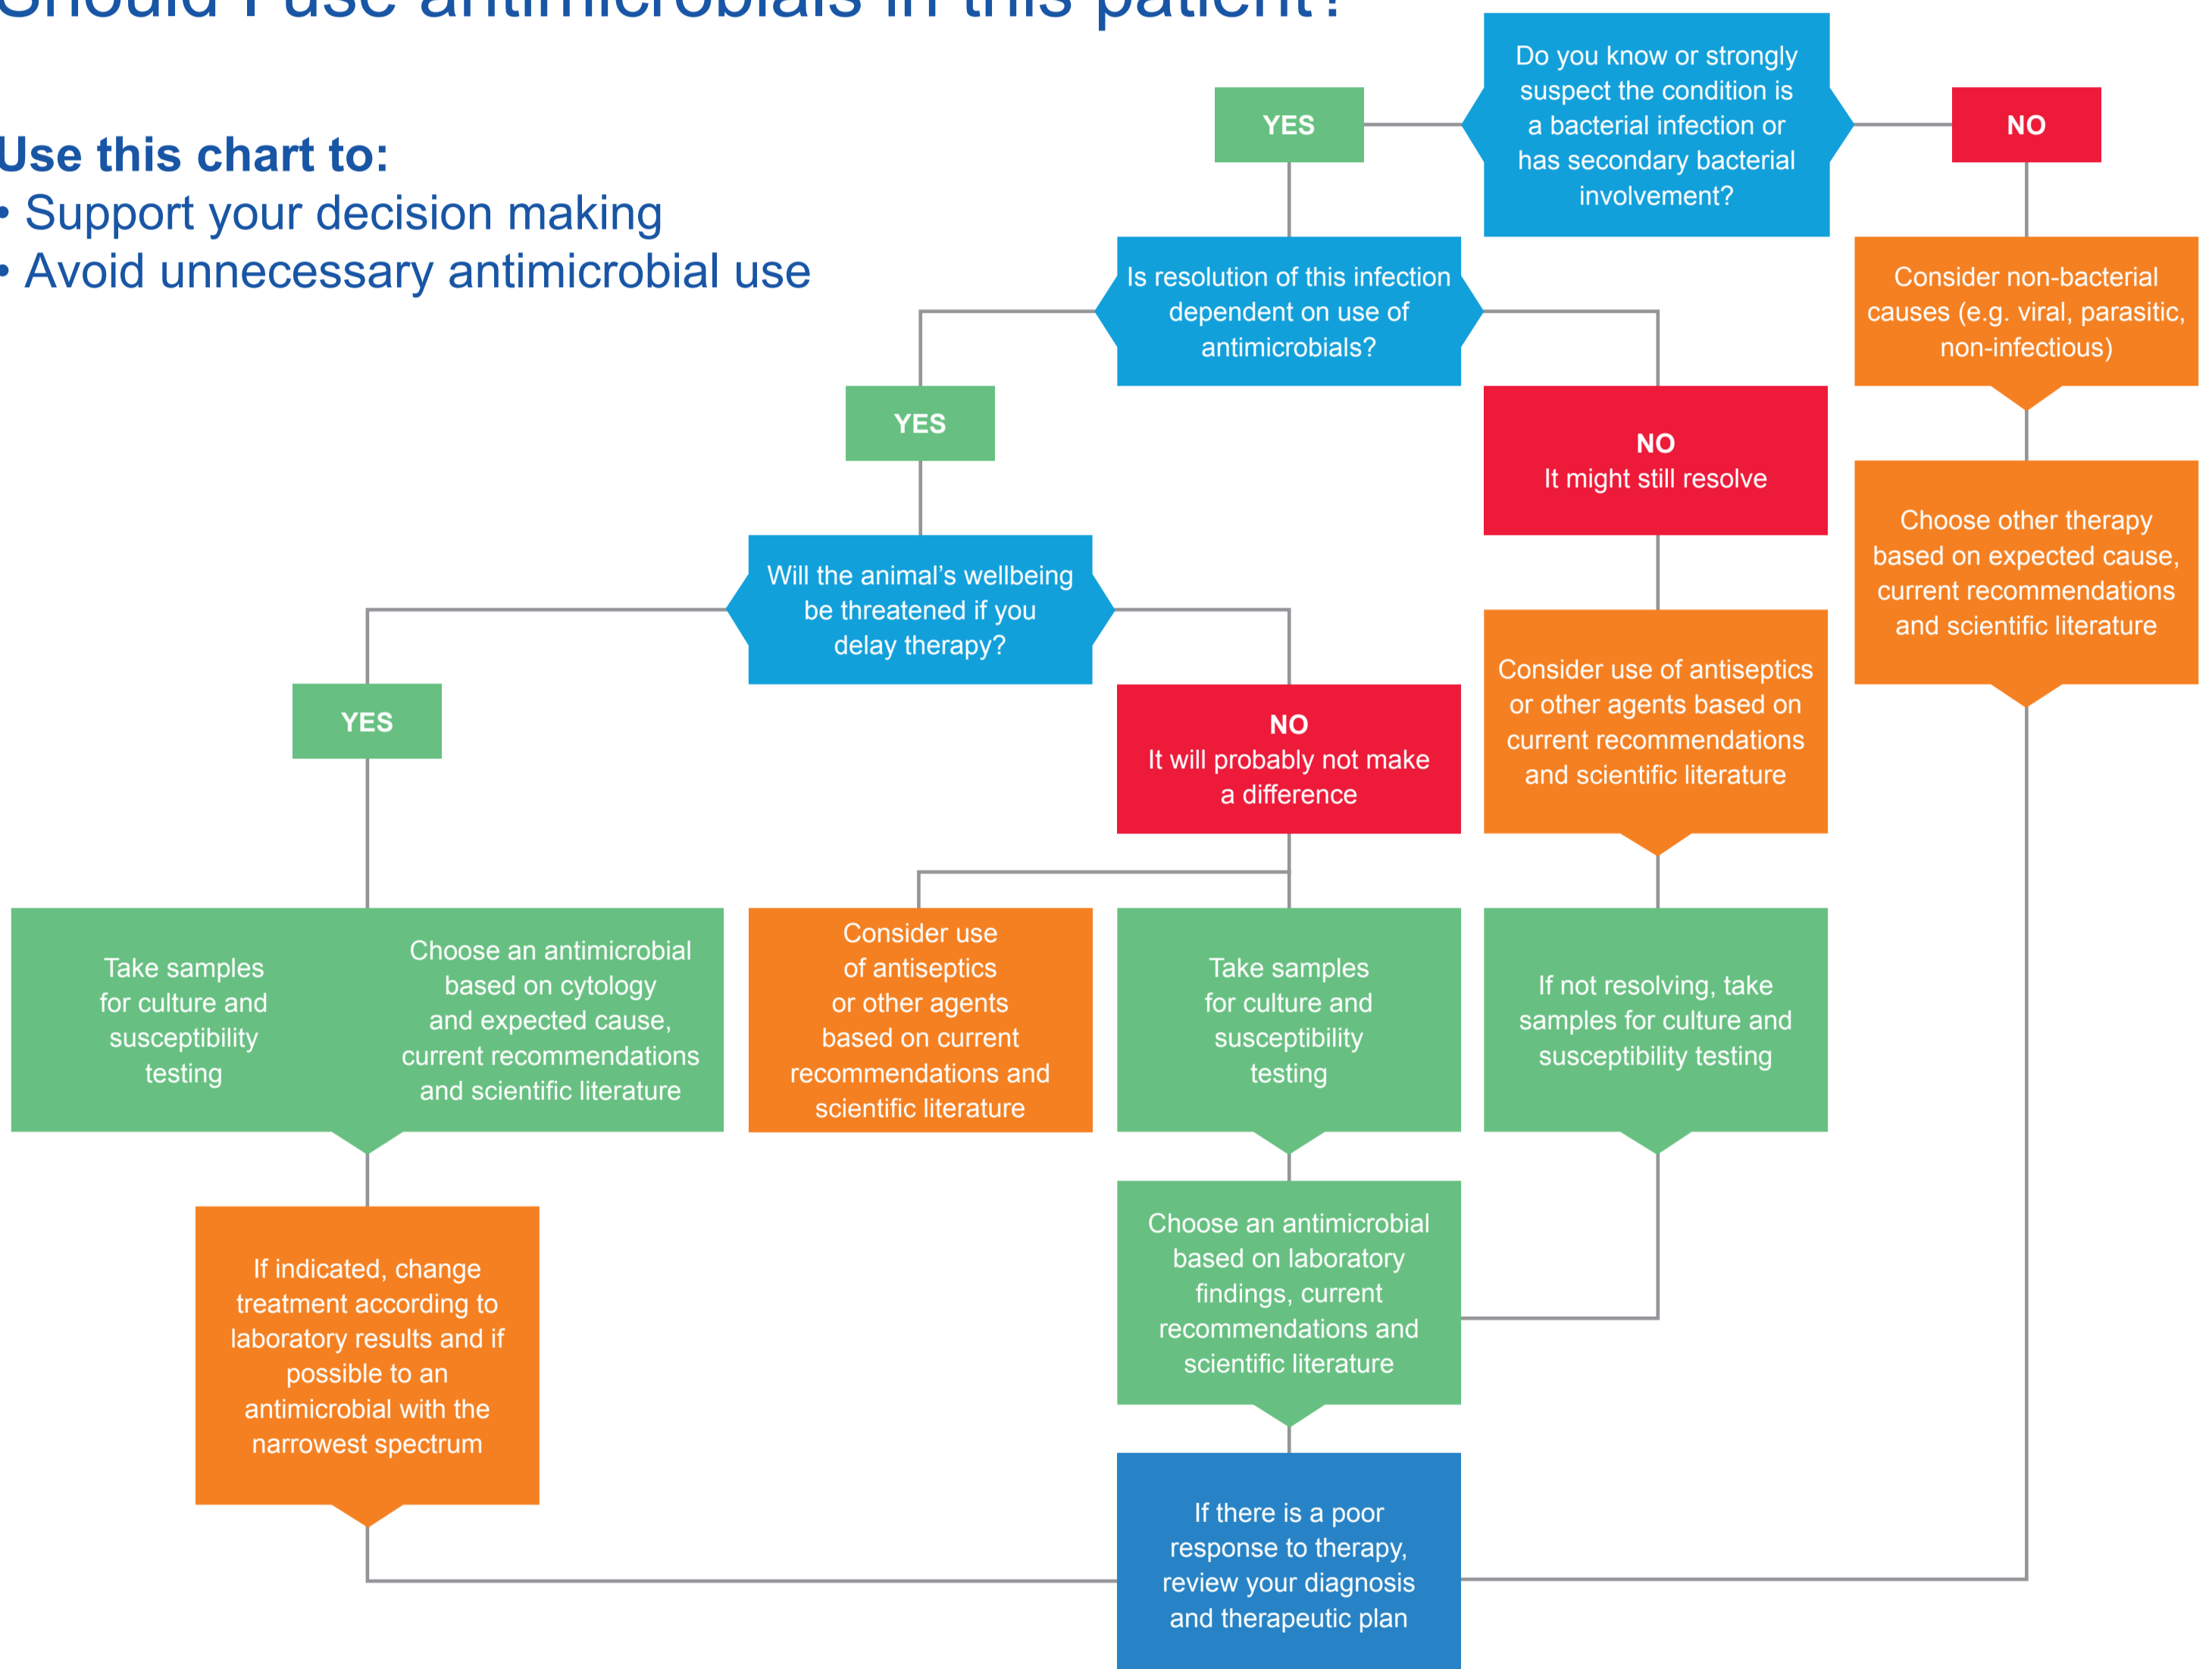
Should I use antimicrobials in this patient?

Use this chart to:
• Support your decision making
• Avoid unnecessary antimicrobial use

Do you know or strongly suspect the condition is a bacterial infection or has secondary bacterial involvement?

YES

NO

Consider non-bacterial causes (e.g. viral, parasitic, non-infectious)

Choose other therapy based on expected cause, current recommendations and scientific literature

Is resolution of this infection dependent on use of antimicrobials?

YES

NO
It might still resolve

Consider use of antiseptics or other agents based on current recommendations and scientific literature

If not resolving, take samples for culture and susceptibility testing

Will the animal's wellbeing be threatened if you delay therapy?

YES

NO
It will probably not make a difference

Take samples for culture and susceptibility testing

Choose an antimicrobial based on cytology and expected cause, current recommendations and scientific literature

Consider use of antiseptics or other agents based on current recommendations and scientific literature

Take samples for culture and susceptibility testing

If indicated, change treatment according to laboratory results and if possible to an antimicrobial with the narrowest spectrum

Choose an antimicrobial based on laboratory findings, current recommendations and scientific literature

If there is a poor response to therapy, review your diagnosis and therapeutic plan